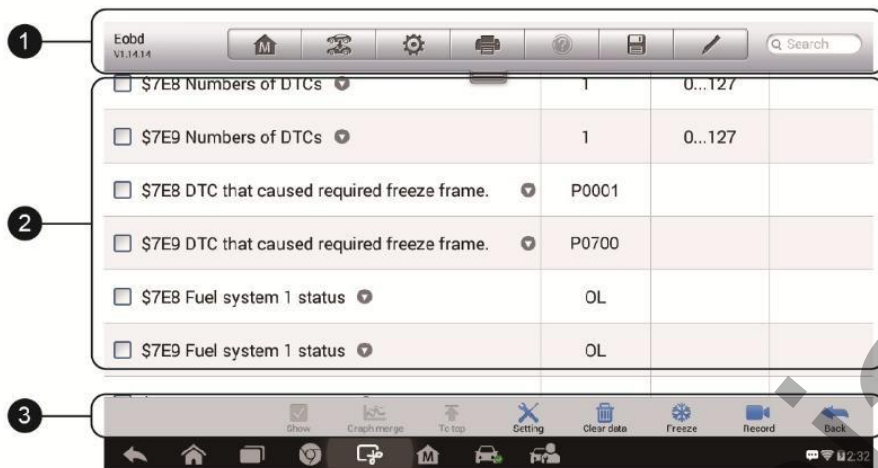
1

Eobd
V1.14.14

Search

2

| | | | |
|---|---|---|---|
| $7E8 Numbers of DTCs | 1 | 0...127 | |
| $7E9 Numbers of DTCs | 1 | 0...127 | |
| $7E8 DTC that caused required freeze frame. | P0001 | | |
| $7E9 DTC that caused required freeze frame. | P0700 | | |
| $7E8 Fuel system 1 status | OL | | |
| $7E9 Fuel system 1 status | OL | | |

3

Show Graph merge To top Setting Clear data Freeze Record Back

2:32